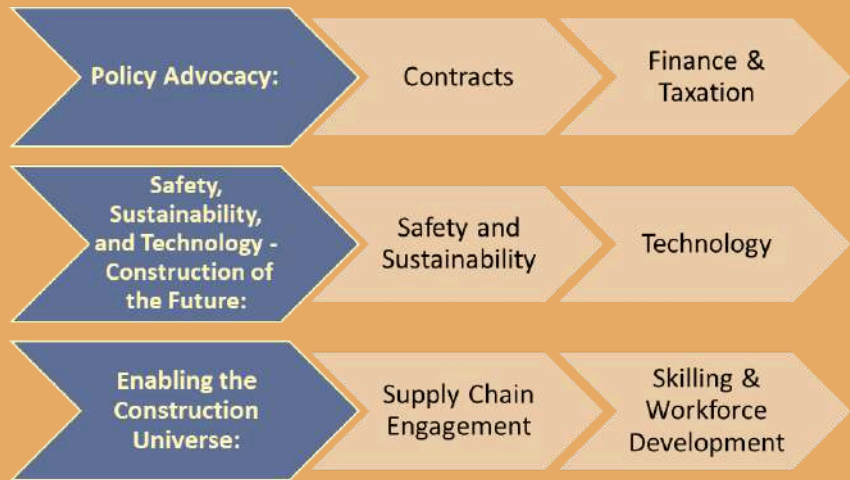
Policy Advocacy:

Contracts

Finance & Taxation

Safety, Sustainability, and Technology - Construction of the Future:

Safety and Sustainability

Technology

Enabling the Construction Universe:

Supply Chain Engagement

Skilling & Workforce Development